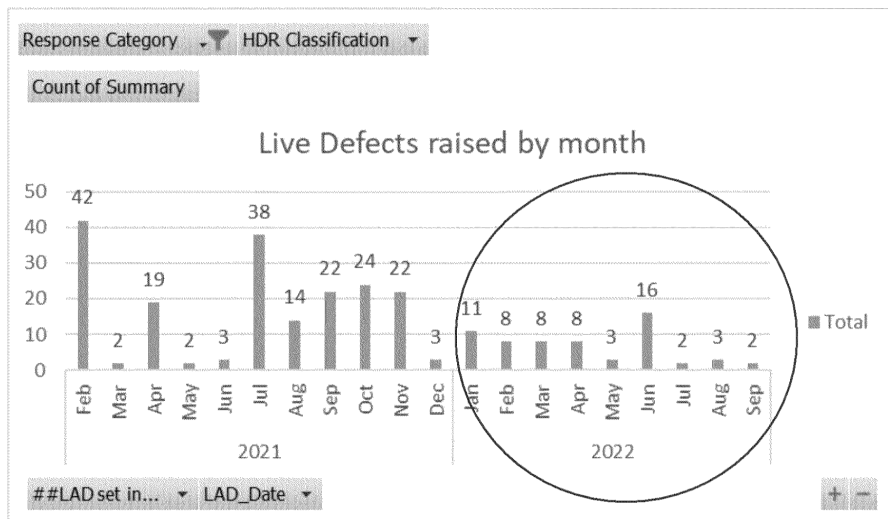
Response Category HDR Classification

Count of Summary

Live Defects raised by month

50
40
30
20
10
0

42 2 19 2 3 38 14 22 24 22 3 11 8 8 8 3 16 2 3 2

Feb Mar Apr May Jun Jul Aug Sep Oct Nov Dec Jan Feb Mar Apr May Jun Jul Aug Sep

2021 2022

Total

##LAD set in... LAD_Date

+ −